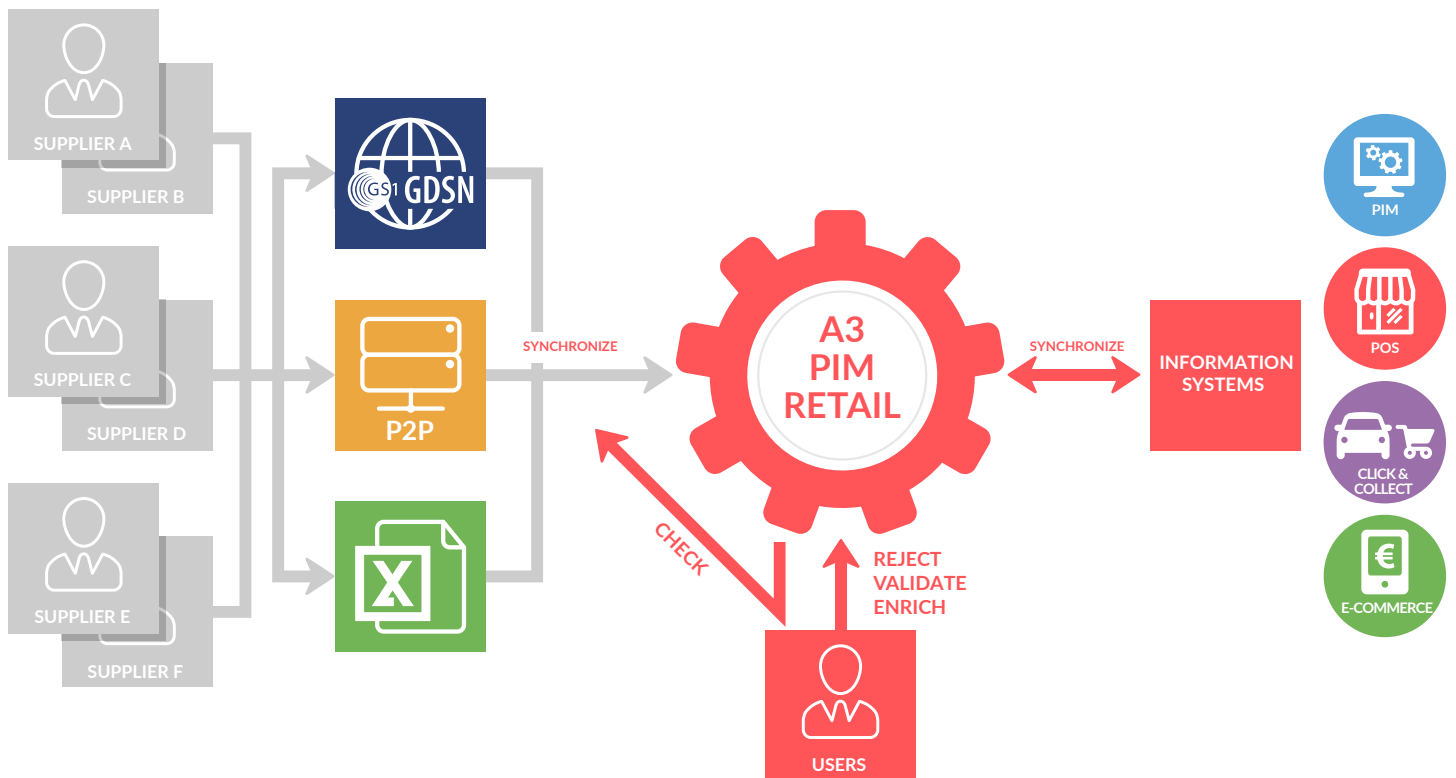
SUPPLIER A
SUPPLIER B
SUPPLIER C
SUPPLIER D
SUPPLIER E
SUPPLIER F

GS1 GDSN
P2P
X

SYNCHRONIZE

A3
PIM
RETAIL

CHECK

REJECT
VALIDATE
ENRICH

USERS

SYNCHRONIZE

INFORMATION SYSTEMS

PIM
POS
CLICK & COLLECT
€
E-COMMERCE